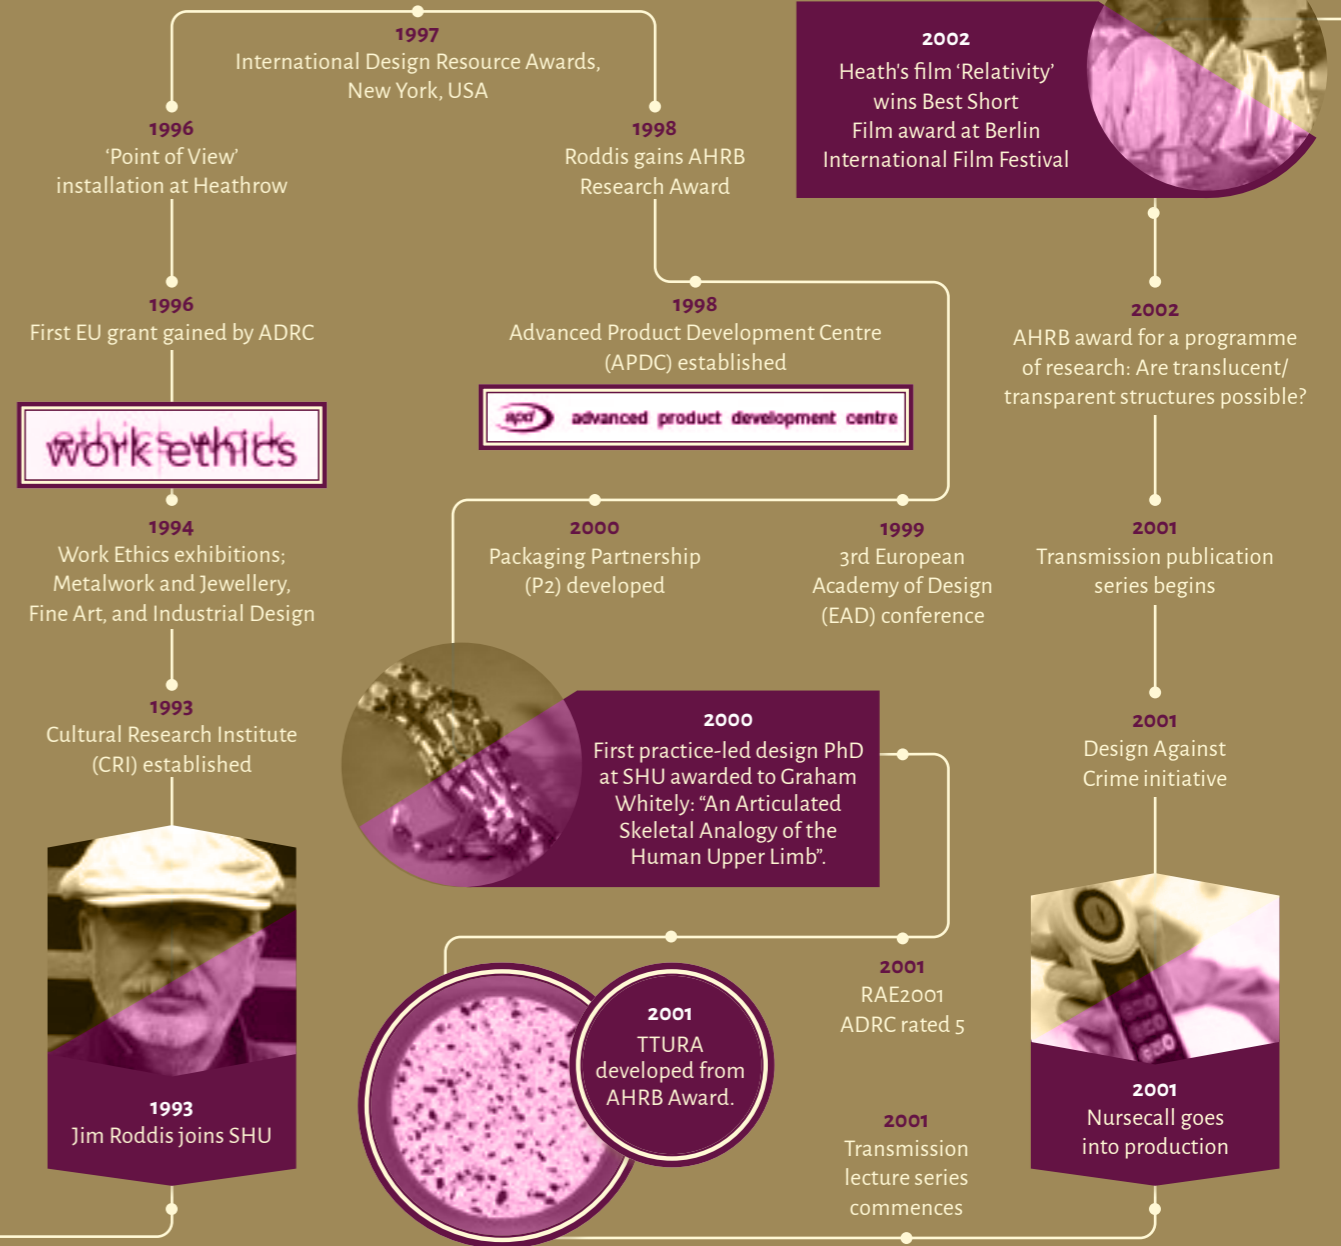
1997
International Design Resource Awards, New York, USA

1996
'Point of View' installation at Heathrow

1998
Roddis gains AHRB Research Award

2002
Heath's film 'Relativity' wins Best Short Film award at Berlin International Film Festival

1996
First EU grant gained by ADRC

1998
Advanced Product Development Centre (APDC) established

apd advanced product development centre

2002
AHRB award for a programme of research: Are translucent/ transparent structures possible?

work ethics

1994
Work Ethics exhibitions; Metalwork and Jewellery, Fine Art, and Industrial Design

2000
Packaging Partnership (P2) developed

1999
3rd European Academy of Design (EAD) conference

2001
Transmission publication series begins

1993
Cultural Research Institute (CRI) established

2000
First practice-led design PhD at SHU awarded to Graham Whitely: "An Articulated Skeletal Analogy of the Human Upper Limb".

2001
Design Against Crime initiative

2001
RAE2001 ADRC rated 5

2001
TTURA developed from AHRB Award.

1993
Jim Roddis joins SHU

2001
Nursecall goes into production

2001
Transmission lecture series commences